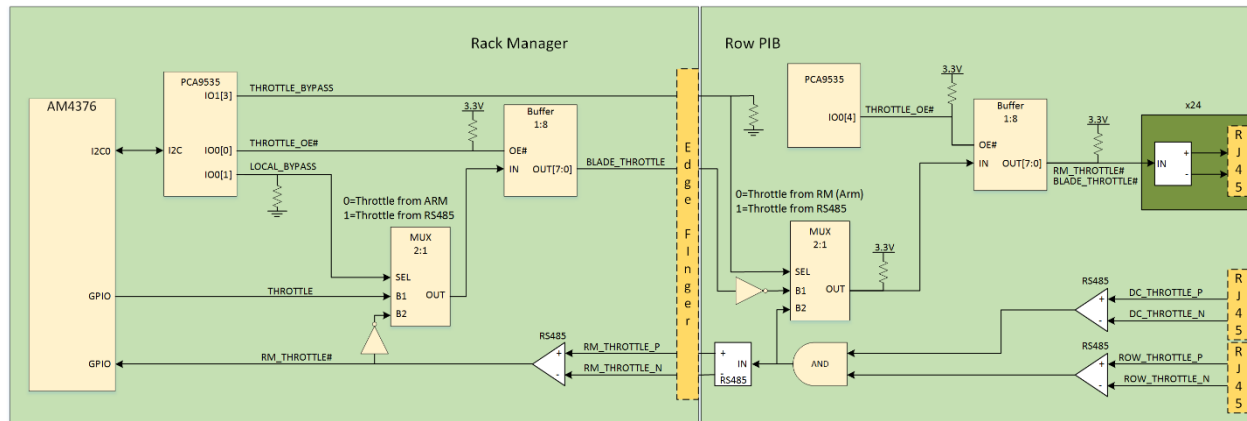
Rack Manager

Row PIB

AM4376

I2C0

GPIO

GPIO

PCA9535

IO1[3]

I2C

IO0[0]

IO0[1]

THROTTLE_BYPASS

THROTTLE_OE#

LOCAL_BYPASS

3.3V

Buffer 1:8

OE#

IN

OUT[7:0]

BLADE_THROTTLE

0=Throttle from ARM
1=Throttle from RS485

MUX 2:1

SEL

B1

B2

OUT

THROTTLE

RM_THROTTLE#

RS485

RM_THROTTLE_P

RM_THROTTLE_N

Edge Finger

PCA9535

IO0[4]

THROTTLE_OE#

3.3V

Buffer 1:8

OE#

IN

OUT[7:0]

3.3V

RM_THROTTLE#
BLADE_THROTTLE#

x24

IN

RJ45

0=Throttle from RM (Arm)
1=Throttle from RS485

MUX 2:1

SEL

B1

B2

OUT

3.3V

RS485

DC_THROTTLE_P

DC_THROTTLE_N

RJ45

IN

RS485

AND

RS485

ROW_THROTTLE_P

ROW_THROTTLE_N

RJ45